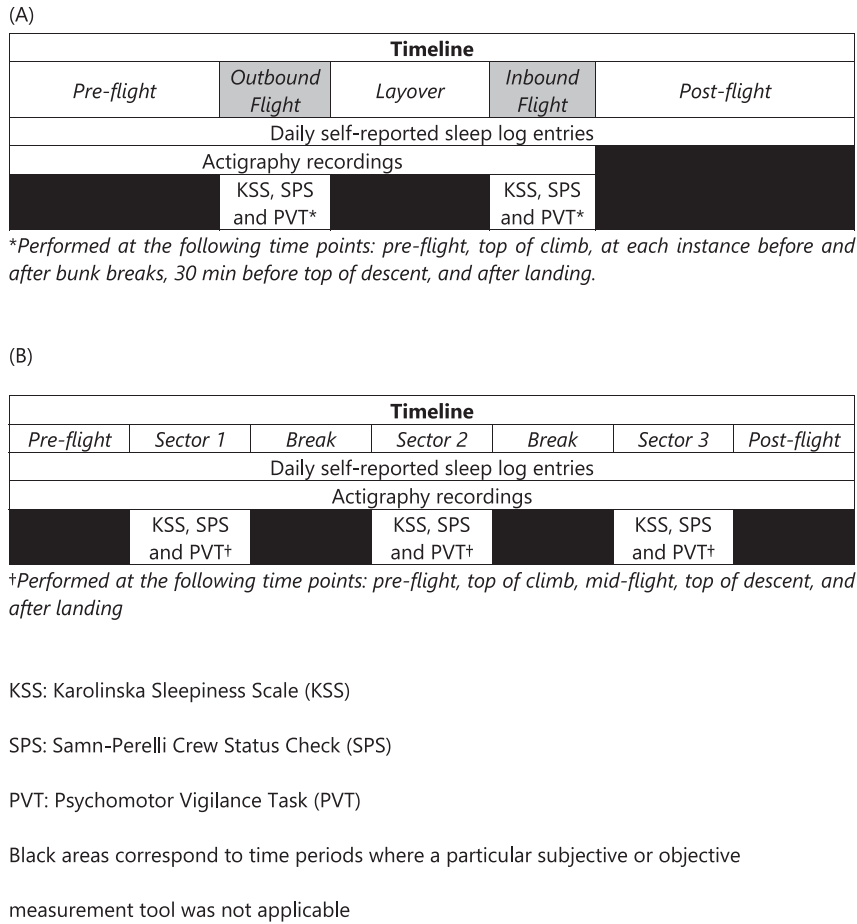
(A)

| Timeline | | | | |
|---|---|---|---|---|
| Pre-flight | Outbound Flight | Layover | Inbound Flight | Post-flight |
| Daily self-reported sleep log entries | | | | |
| Actigraphy recordings | | | | |
| | KSS, SPS and PVT* | | KSS, SPS and PVT* | |

*Performed at the following time points: pre-flight, top of climb, at each instance before and after bunk breaks, 30 min before top of descent, and after landing.

(B)

| Timeline | | | | | | |
|---|---|---|---|---|---|---|
| Pre-flight | Sector 1 | Break | Sector 2 | Break | Sector 3 | Post-flight |
| Daily self-reported sleep log entries | | | | | | |
| Actigraphy recordings | | | | | | |
| | KSS, SPS and PVT† | | KSS, SPS and PVT† | | KSS, SPS and PVT† | |

†Performed at the following time points: pre-flight, top of climb, mid-flight, top of descent, and after landing

KSS: Karolinska Sleepiness Scale (KSS)

SPS: Samn-Perelli Crew Status Check (SPS)

PVT: Psychomotor Vigilance Task (PVT)

Black areas correspond to time periods where a particular subjective or objective measurement tool was not applicable